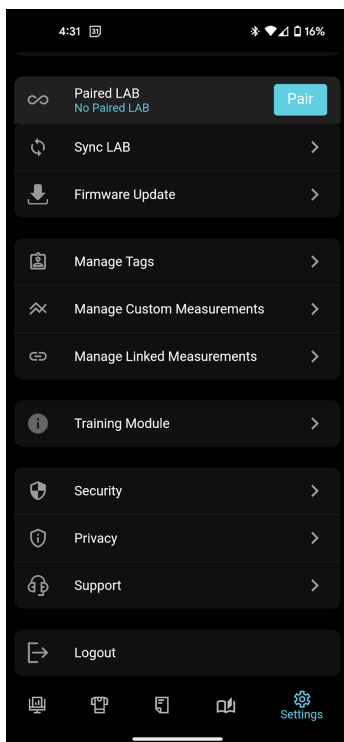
4:31 31
16%

Paired LAB
No Paired LAB
Pair

Sync LAB

Firmware Update

Manage Tags

Manage Custom Measurements

Manage Linked Measurements

Training Module

Security

Privacy

Support

Logout

Settings